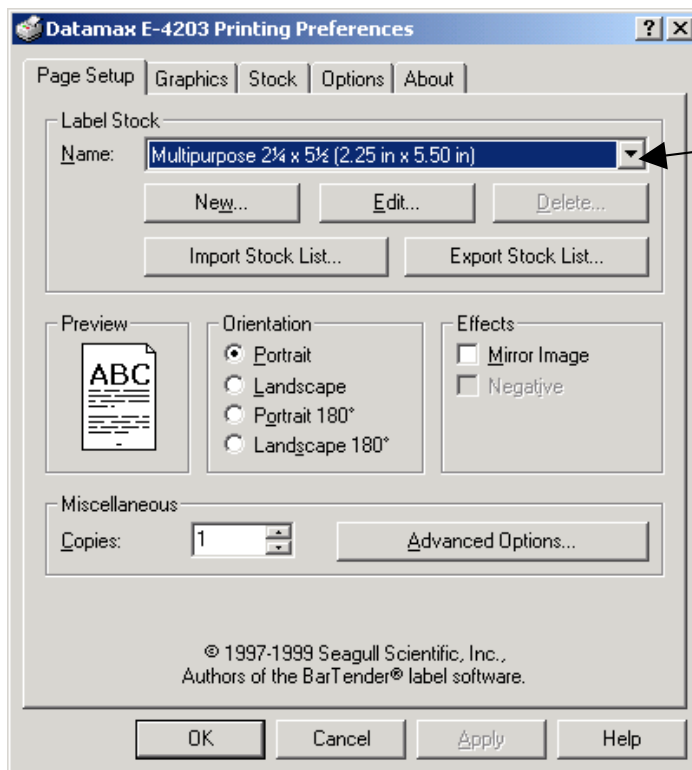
Datamax E-4203 Printing Preferences ? X

Page Setup | Graphics | Stock | Options | About

Label Stock
Name: Multipurpose 2¼ x 5½ (2.25 in x 5.50 in)

New... Edit... Delete...

Import Stock List... Export Stock List...

Preview
ABC

Orientation
Portrait
Landscape
Portrait 180°
Landscape 180°

Effects
Mirror Image
Negative

Miscellaneous
Copies: 1

Advanced Options...

© 1997-1999 Seagull Scientific, Inc.,
Authors of the BarTender® label software.

OK Cancel Apply Help